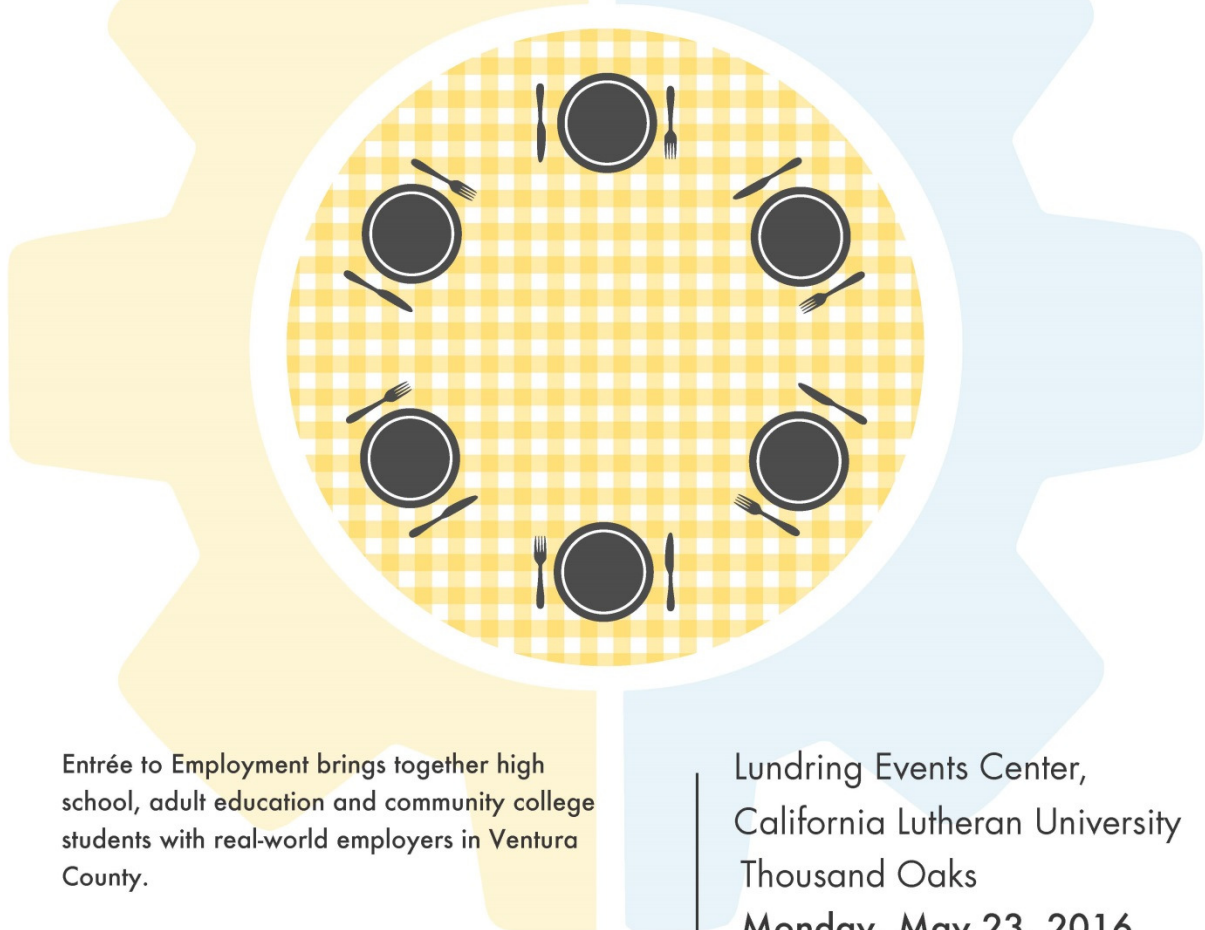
Entrée to Employment brings together high school, adult education and community college students with real-world employers in Ventura County.

Lundring Events Center,
California Lutheran University
Thousand Oaks
Monday, May 23, 2016